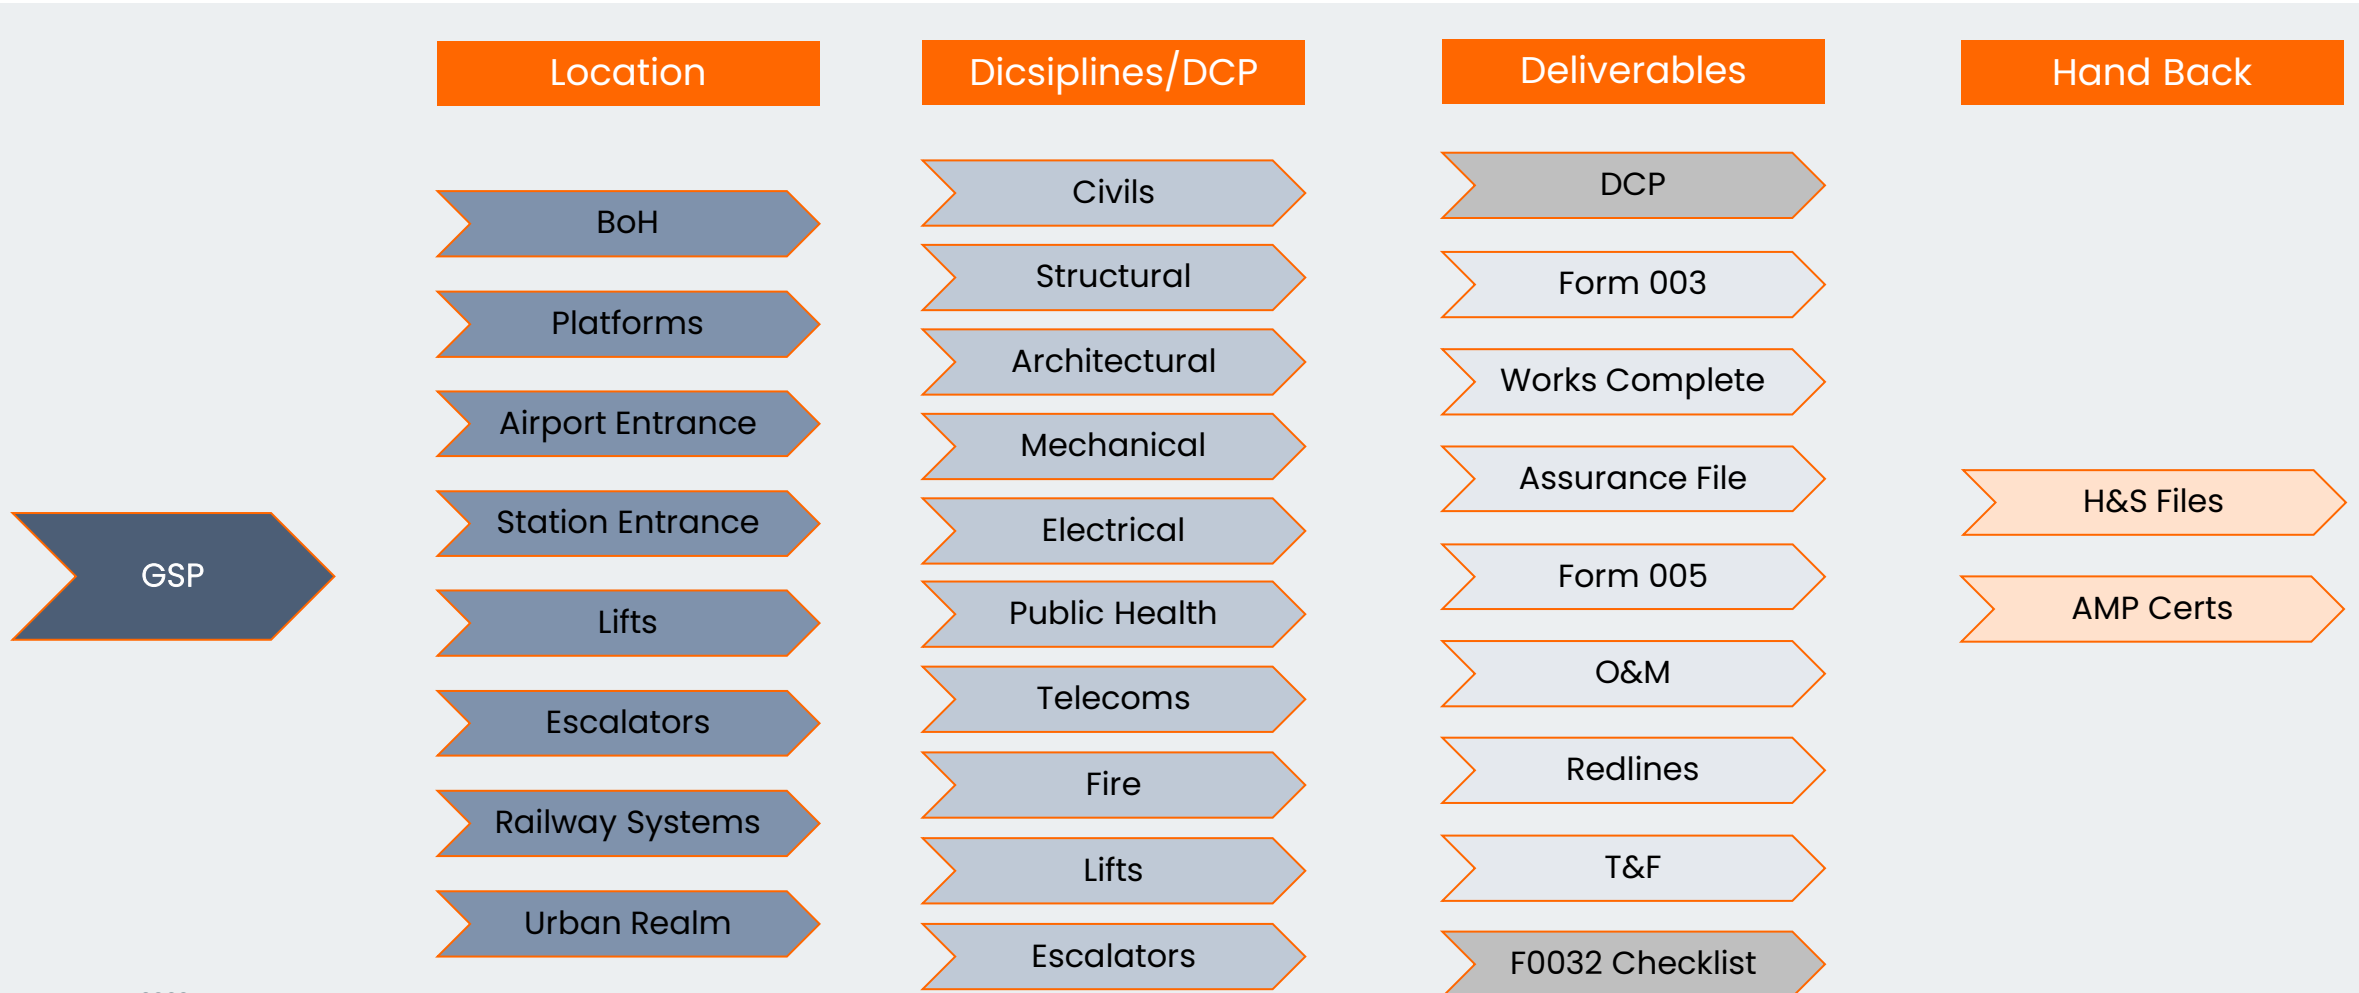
Location

Dicsiplines/DCP

Deliverables

Hand Back

GSP

BoH

Platforms

Airport Entrance

Station Entrance

Lifts

Escalators

Railway Systems

Urban Realm

Civils

Structural

Architectural

Mechanical

Electrical

Public Health

Telecoms

Fire

Lifts

Escalators

DCP

Form 003

Works Complete

Assurance File

Form 005

O&M

Redlines

T&F

F0032 Checklist

H&S Files

AMP Certs